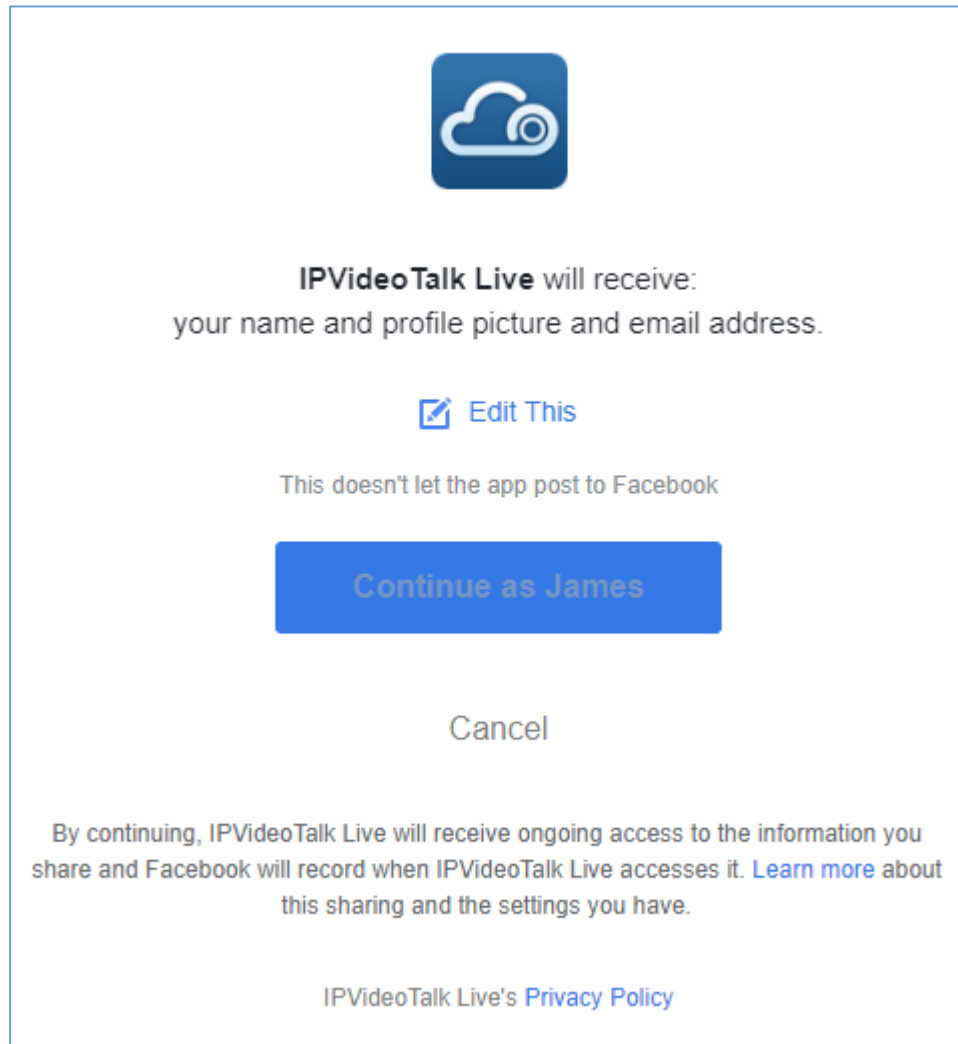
**IPVideoTalk Live** will receive:
your name and profile picture and email address.

Edit This

This doesn't let the app post to Facebook

Continue as James

Cancel

By continuing, IPVideoTalk Live will receive ongoing access to the information you share and Facebook will record when IPVideoTalk Live accesses it. Learn more about this sharing and the settings you have.

IPVideoTalk Live's Privacy Policy